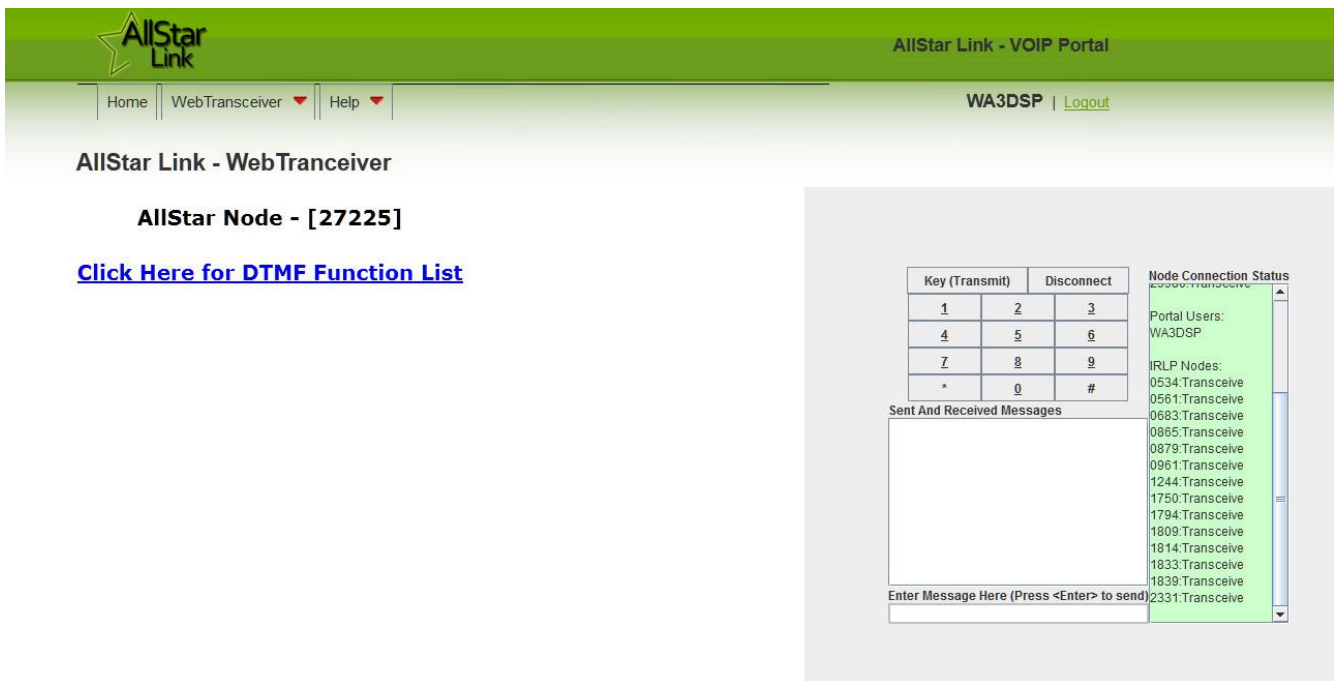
AllStar Link

AllStar Link - VOIP Portal

Home | WebTransceiver | Help

WA3DSP | Logout

AllStar Link - WebTranceiver

AllStar Node - [27225]

Click Here for DTMF Function List

| Key (Transmit) | | Disconnect |
|---|---|---|
| 1 | 2 | 3 |
| 4 | 5 | 6 |
| 7 | 8 | 9 |
| * | 0 | # |

Sent And Received Messages

Enter Message Here (Press <Enter> to send)

Node Connection Status

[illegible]

Portal Users:
WA3DSP

IRLP Nodes:
0534:Transceive
0561:Transceive
0683:Transceive
0865:Transceive
0879:Transceive
0961:Transceive
1244:Transceive
1750:Transceive
1794:Transceive
1809:Transceive
1814:Transceive
1833:Transceive
1839:Transceive
2331:Transceive